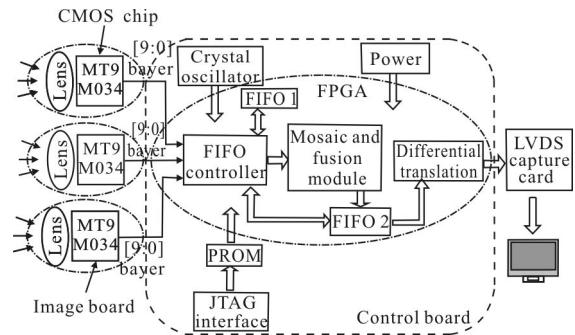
CMOS chip

Lens
MT9 M034
[9:0] bayer

Lens
MT9 M034
[9:0] bayer

Lens
MT9 M034
[9:0] bayer

Image board

Crystal oscillator
Power
FIFO 1
FPGA
FIFO controller
Mosaic and fusion module
Differential translation
FIFO 2
PROM
JTAG interface
Control board
LVDS capture card